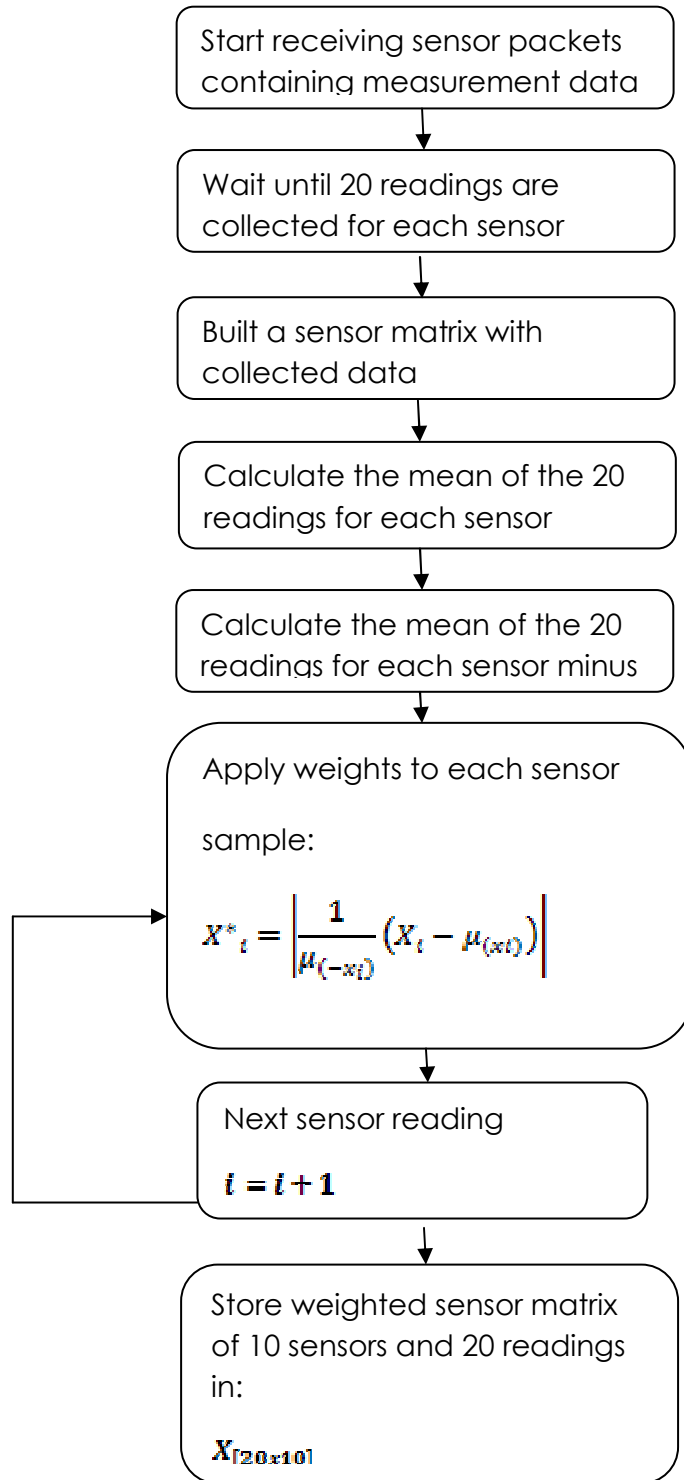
Start receiving sensor packets containing measurement data

Wait until 20 readings are collected for each sensor

Built a sensor matrix with collected data

Calculate the mean of the 20 readings for each sensor

Calculate the mean of the 20 readings for each sensor minus

Apply weights to each sensor sample:

$X^*_i = \left| \frac{1}{\mu_{(-x_i)}} \left( X_i - \mu_{(xi)} \right) \right|$

Next sensor reading

$i = i + 1$

Store weighted sensor matrix of 10 sensors and 20 readings in:

$X_{[20x10]}$